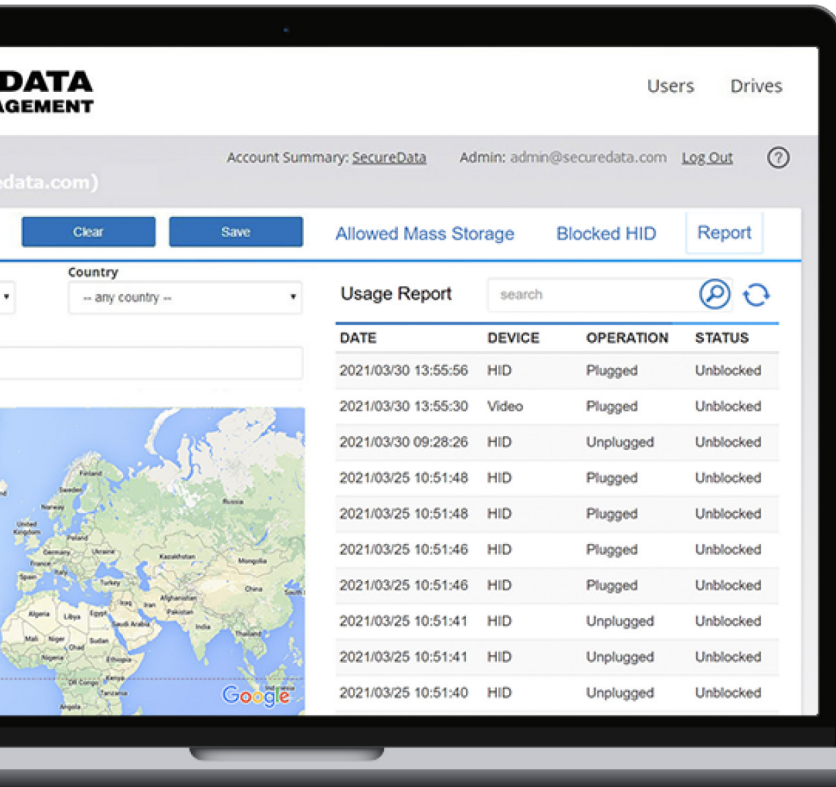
DATA
AGEMENT

Users Drives

Account Summary: SecureData Admin: admin@securedata.com Log Out ?

edata.com)

Clear Save Allowed Mass Storage Blocked HID Report

Country
-- any country --

Usage Report search

| DATE | DEVICE | OPERATION | STATUS |
|---|---|---|---|
| 2021/03/30 13:55:56 | HID | Plugged | Unblocked |
| 2021/03/30 13:55:30 | Video | Plugged | Unblocked |
| 2021/03/30 09:28:26 | HID | Unplugged | Unblocked |
| 2021/03/25 10:51:48 | HID | Plugged | Unblocked |
| 2021/03/25 10:51:48 | HID | Plugged | Unblocked |
| 2021/03/25 10:51:46 | HID | Plugged | Unblocked |
| 2021/03/25 10:51:46 | HID | Plugged | Unblocked |
| 2021/03/25 10:51:41 | HID | Unplugged | Unblocked |
| 2021/03/25 10:51:41 | HID | Unplugged | Unblocked |
| 2021/03/25 10:51:40 | HID | Unplugged | Unblocked |

Finland Sweden Norway Russia United Kingdom Germany Ukraine Kazakhstan Mongolia France Italy Spain Turkey Iran Afghanistan Pakistan China India Algeria Libya Egypt Saudi Arabia Mali Niger Chad Sudan Nigeria Ethiopia Kenya DR Congo Google